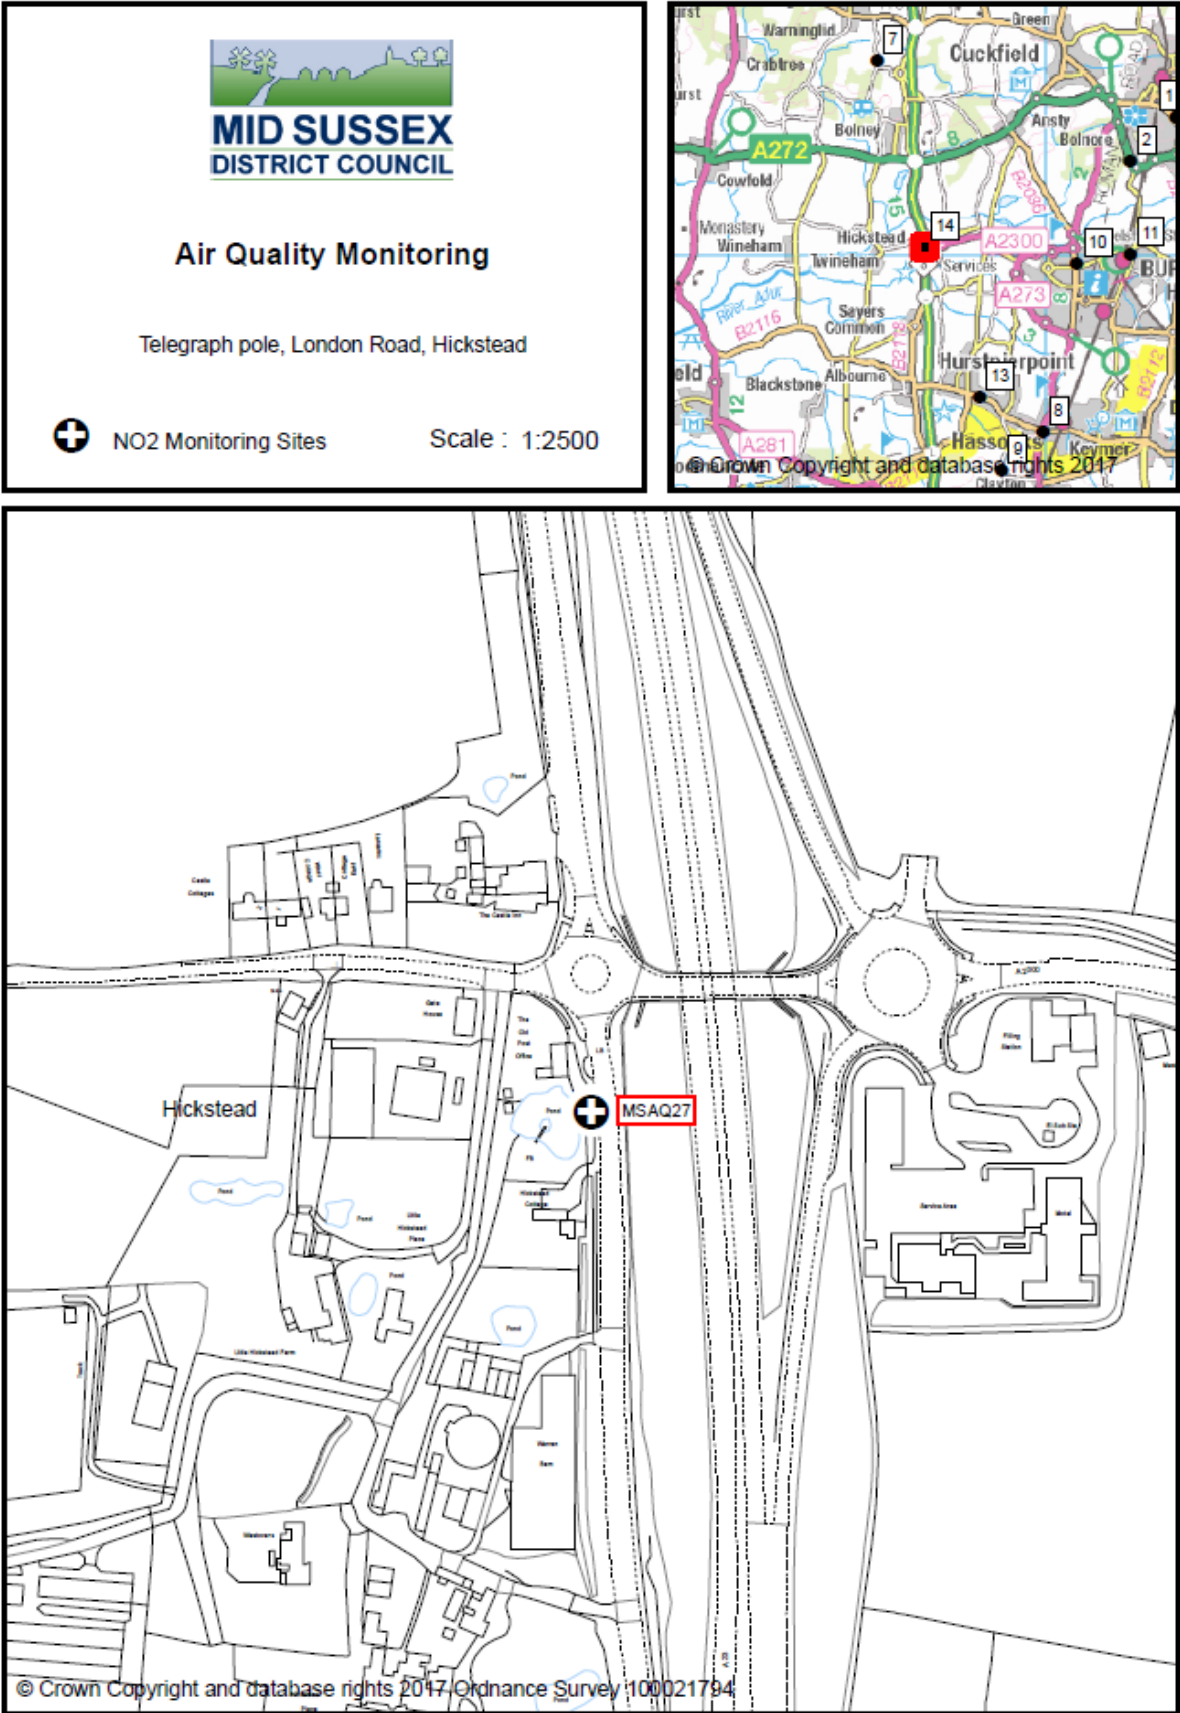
MID SUSSEX
DISTRICT COUNCIL

Air Quality Monitoring

Telegraph pole, London Road, Hickstead

NO2 Monitoring Sites

Scale : 1:2500

Warninglid
7
Green
Cuckfield
Crabtree
1
Bolney
A272
Ansty
Bolnore
2
Cowfold
B2036
Monastery
Wineham
Hickstead
14
A2300
10
11
Twineham
Services
A273
River Adur
B2116
Sayers Common
B2118
Hurstpierpoint
Blackstone
Albourne
13
8
A281
Hassocks
9
Keymer
© Crown Copyright and database rights 2017
Clayton

Hickstead
MSAQ27

© Crown Copyright and database rights 2017 Ordnance Survey 100021794